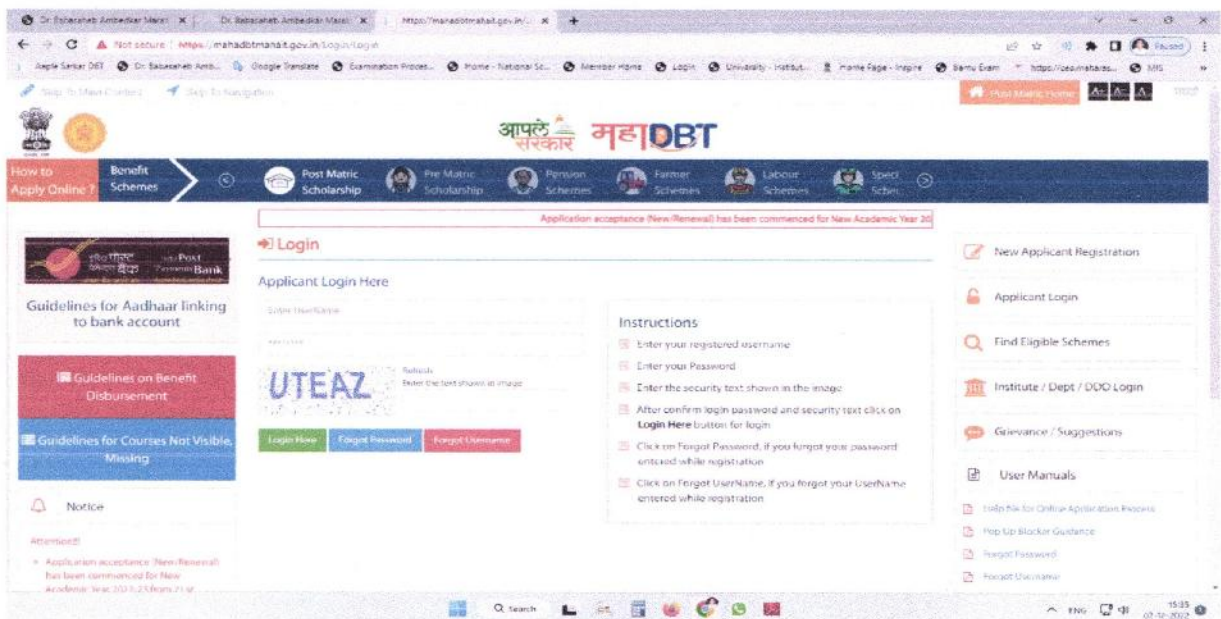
Dr. Babasaheb Ambedkar Marat ×  Dr. Babasaheb Ambedkar Marat ×  https://mahadbtmahait.gov.in/ ×  +

Not secure | https://mahadbtmahait.gov.in/Login/Login

Aaple Sarkar DBT  Dr. Babasaheb Amb...  Google Translate  Examination Proces...  Home - National Sc...  Member Home  Login  University - Institut...  Home Page - Inspire  Bamu Exam  https://cas.maharas...  MIS

Skip To Main Content  Skip To Navigation

Post Matric Home  A+  A-  A  मराठी

आपले सरकार महाDBT

How to Apply Online?  Benefit Schemes  Post Matric Scholarship  Pre Matric Scholarship  Pension Schemes  Farmer Schemes  Labour Schemes  Speci Schei

Application acceptance (New/Renewal) has been commenced for New Academic Year 20

इंडिया पोस्ट पेमेंट्स बैंक India Post Payments Bank

Guidelines for Aadhaar linking to bank account

Guidelines on Benefit Disbursement

Guidelines for Courses Not Visible, Missing

Notice

Attention!!

• Application acceptance (New/Renewal) has been commenced for New Academic Year 2022-23 from 21 st

Login

Applicant Login Here

Enter UserName

Password

UTEAZ

Refresh
Enter the text shown in image

Login Here  Forgot Password  Forgot Username

Instructions

Enter your registered username

Enter your Password

Enter the security text shown in the image

After confirm login password and security text click on Login Here button for login

Click on Forgot Password, if you forgot your password entered while registration

Click on Forgot UserName, if you forgot your UserName entered while registration

New Applicant Registration

Applicant Login

Find Eligible Schemes

Institute / Dept / DDO Login

Grievance / Suggestions

User Manuals

Help file for Online Application Process

Pop Up Blocker Guidance

Forgot Password

Forgot Username

Search

ENG  15:35  02-12-2022